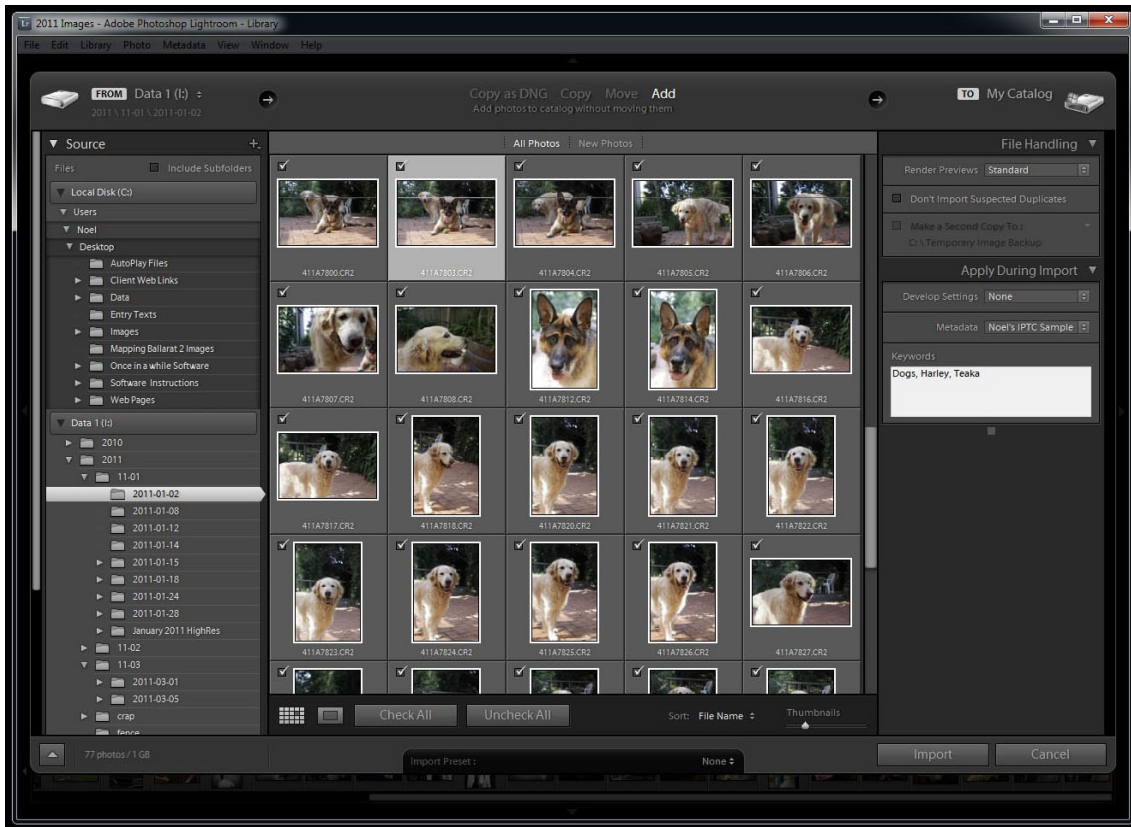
2011 Images - Adobe Photoshop Lightroom - Library

File Edit Library Photo Metadata View Window Help

FROM Data 1 (I:) ÷
2011 \ 11-01 \ 2011-01-02

Copy as DNG Copy Move Add
Add photos to catalog without moving them

TO My Catalog

▼ Source +.

Files Include Subfolders

Local Disk (C:)
▼ Users
▼ Noel
▼ Desktop
AutoPlay Files
Client Web Links
Data
Entry Texts
Images
Mapping Ballarat 2 Images
Once in a while Software
Software Instructions
Web Pages

Data 1 (I:)
2010
2011
11-01
2011-01-02
2011-01-08
2011-01-12
2011-01-14
2011-01-15
2011-01-18
2011-01-24
2011-01-28
January 2011 HighRes
11-02
11-03
2011-03-01
2011-03-05
crap
fence

All Photos New Photos

411A7800.CR2
411A7803.CR2
411A7804.CR2
411A7805.CR2
411A7806.CR2
411A7807.CR2
411A7808.CR2
411A7812.CR2
411A7814.CR2
411A7816.CR2
411A7817.CR2
411A7818.CR2
411A7820.CR2
411A7821.CR2
411A7822.CR2
411A7823.CR2
411A7824.CR2
411A7825.CR2
411A7826.CR2
411A7827.CR2

Check All Uncheck All Sort: File Name ÷ Thumbnails

File Handling ▼

Render Previews Standard

Don't Import Suspected Duplicates

Make a Second Copy To:
C:\ Temporary Image Backup

Apply During Import ▼

Develop Settings None

Metadata Noel's IPTC Sample

Keywords
Dogs, Harley, Teaka

77 photos / 1 GB

Import Preset : None ÷

Import Cancel